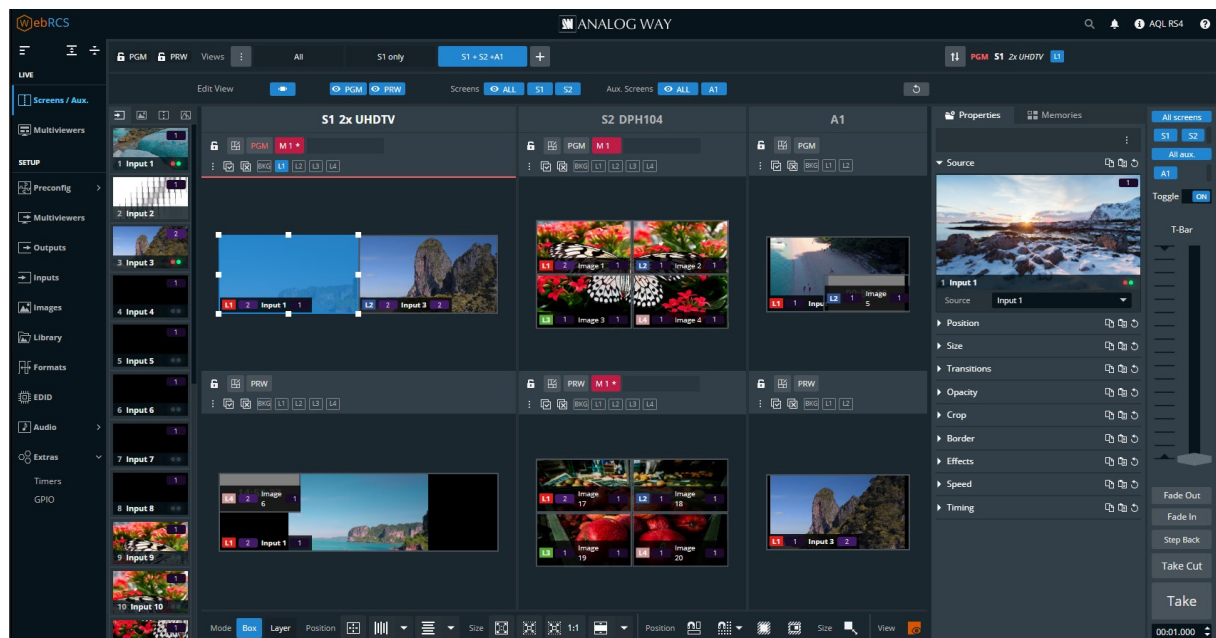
WebRCS
ANALOG WAY
AQL RS4

LIVE
Screens / Aux.
Multiviewers
SETUP
Preconfig
Multiviewers
Outputs
Inputs
Images
Library
Formats
EDID
Audio
Extras
Timers
GPIO

PGM PRW Views All S1 only S1 + S2 +A1 +
Edit View PGM PRW Screens ALL S1 S2 Aux. Screens ALL A1

1 Input 1
2 Input 2
3 Input 3
4 Input 4
5 Input 5
6 Input 6
7 Input 7
8 Input 8
9 Input 9
10 Input 10

S1 2x UHDTV
PGM M 1 *
BKG L1 L2 L3 L4
L1 2 Input 1 1
L2 3 Input 3 2
PRW
BKG L1 L2 L3 L4
L4 2 Image 6 1
L1 2 Input 1 1

S2 DPH104
PGM M 1
BKG L1 L2 L3 L4
L1 2 Image 1 1
L2 1 Image 2 1
L3 1 Image 3 1
L4 1 Image 4 1
PRW M 1 *
BKG L1 L2 L3 L4
L1 2 Image 17 1
L2 1 Image 18 1
L3 1 Image 19 1
L4 1 Image 20 1

A1
PGM
BKG L1 L2
L1 1 Input
L2 1 Image 5 1
PRW
BKG L1 L2
L1 1 Input 3 2

PGM S1 2x UHDTV L1
Properties Memories
Source
1 Input 1
Source Input 1
Position
Size
Transitions
Opacity
Crop
Border
Effects
Speed
Timing

All screens
S1 S2
All aux.
A1
Toggle ON
T-Bar
Fade Out
Fade In
Step Back
Take Cut
Take
00:01.000

Mode Box Layer Position Size 1:1 Position Size View